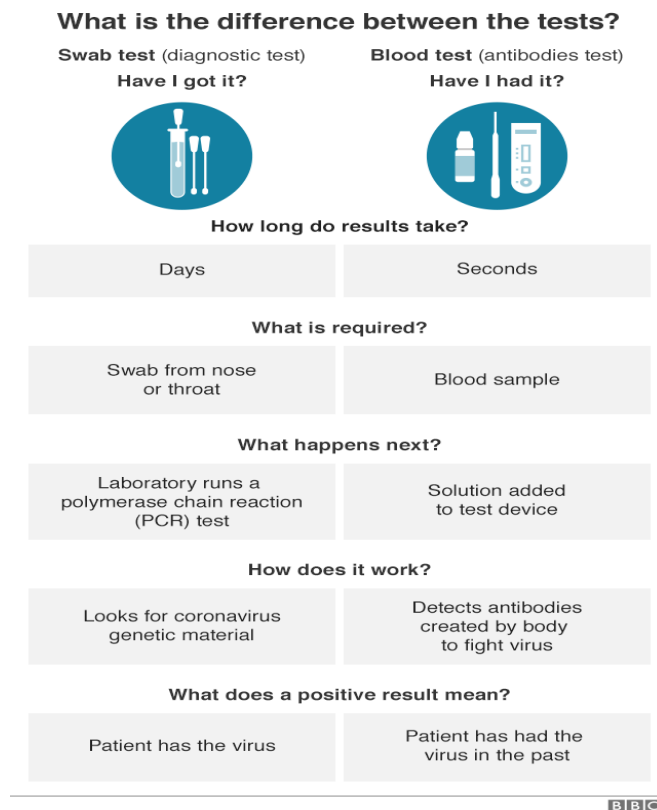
What is the difference between the tests?

Swab test (diagnostic test)
Have I got it?

Blood test (antibodies test)
Have I had it?

How long do results take?

| Days | Seconds |
|---|---|

What is required?

| Swab from nose or throat | Blood sample |
|---|---|

What happens next?

| Laboratory runs a polymerase chain reaction (PCR) test | Solution added to test device |
|---|---|

How does it work?

| Looks for coronavirus genetic material | Detects antibodies created by body to fight virus |
|---|---|

What does a positive result mean?

| Patient has the virus | Patient has had the virus in the past |
|---|---|

BBC